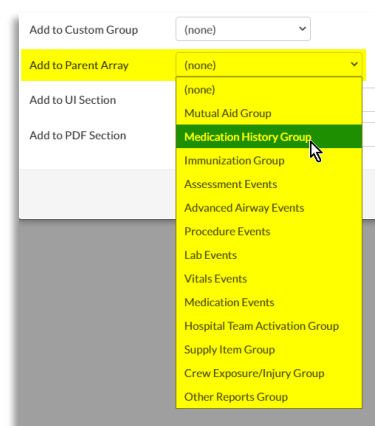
Add to Custom Group (none)

Add to Parent Array (none)

Add to UI Section

Add to PDF Section

(none)
Mutual Aid Group
Medication History Group
Immunization Group
Assessment Events
Advanced Airway Events
Procedure Events
Lab Events
Vitals Events
Medication Events
Hospital Team Activation Group
Supply Item Group
Crew Exposure/Injury Group
Other Reports Group